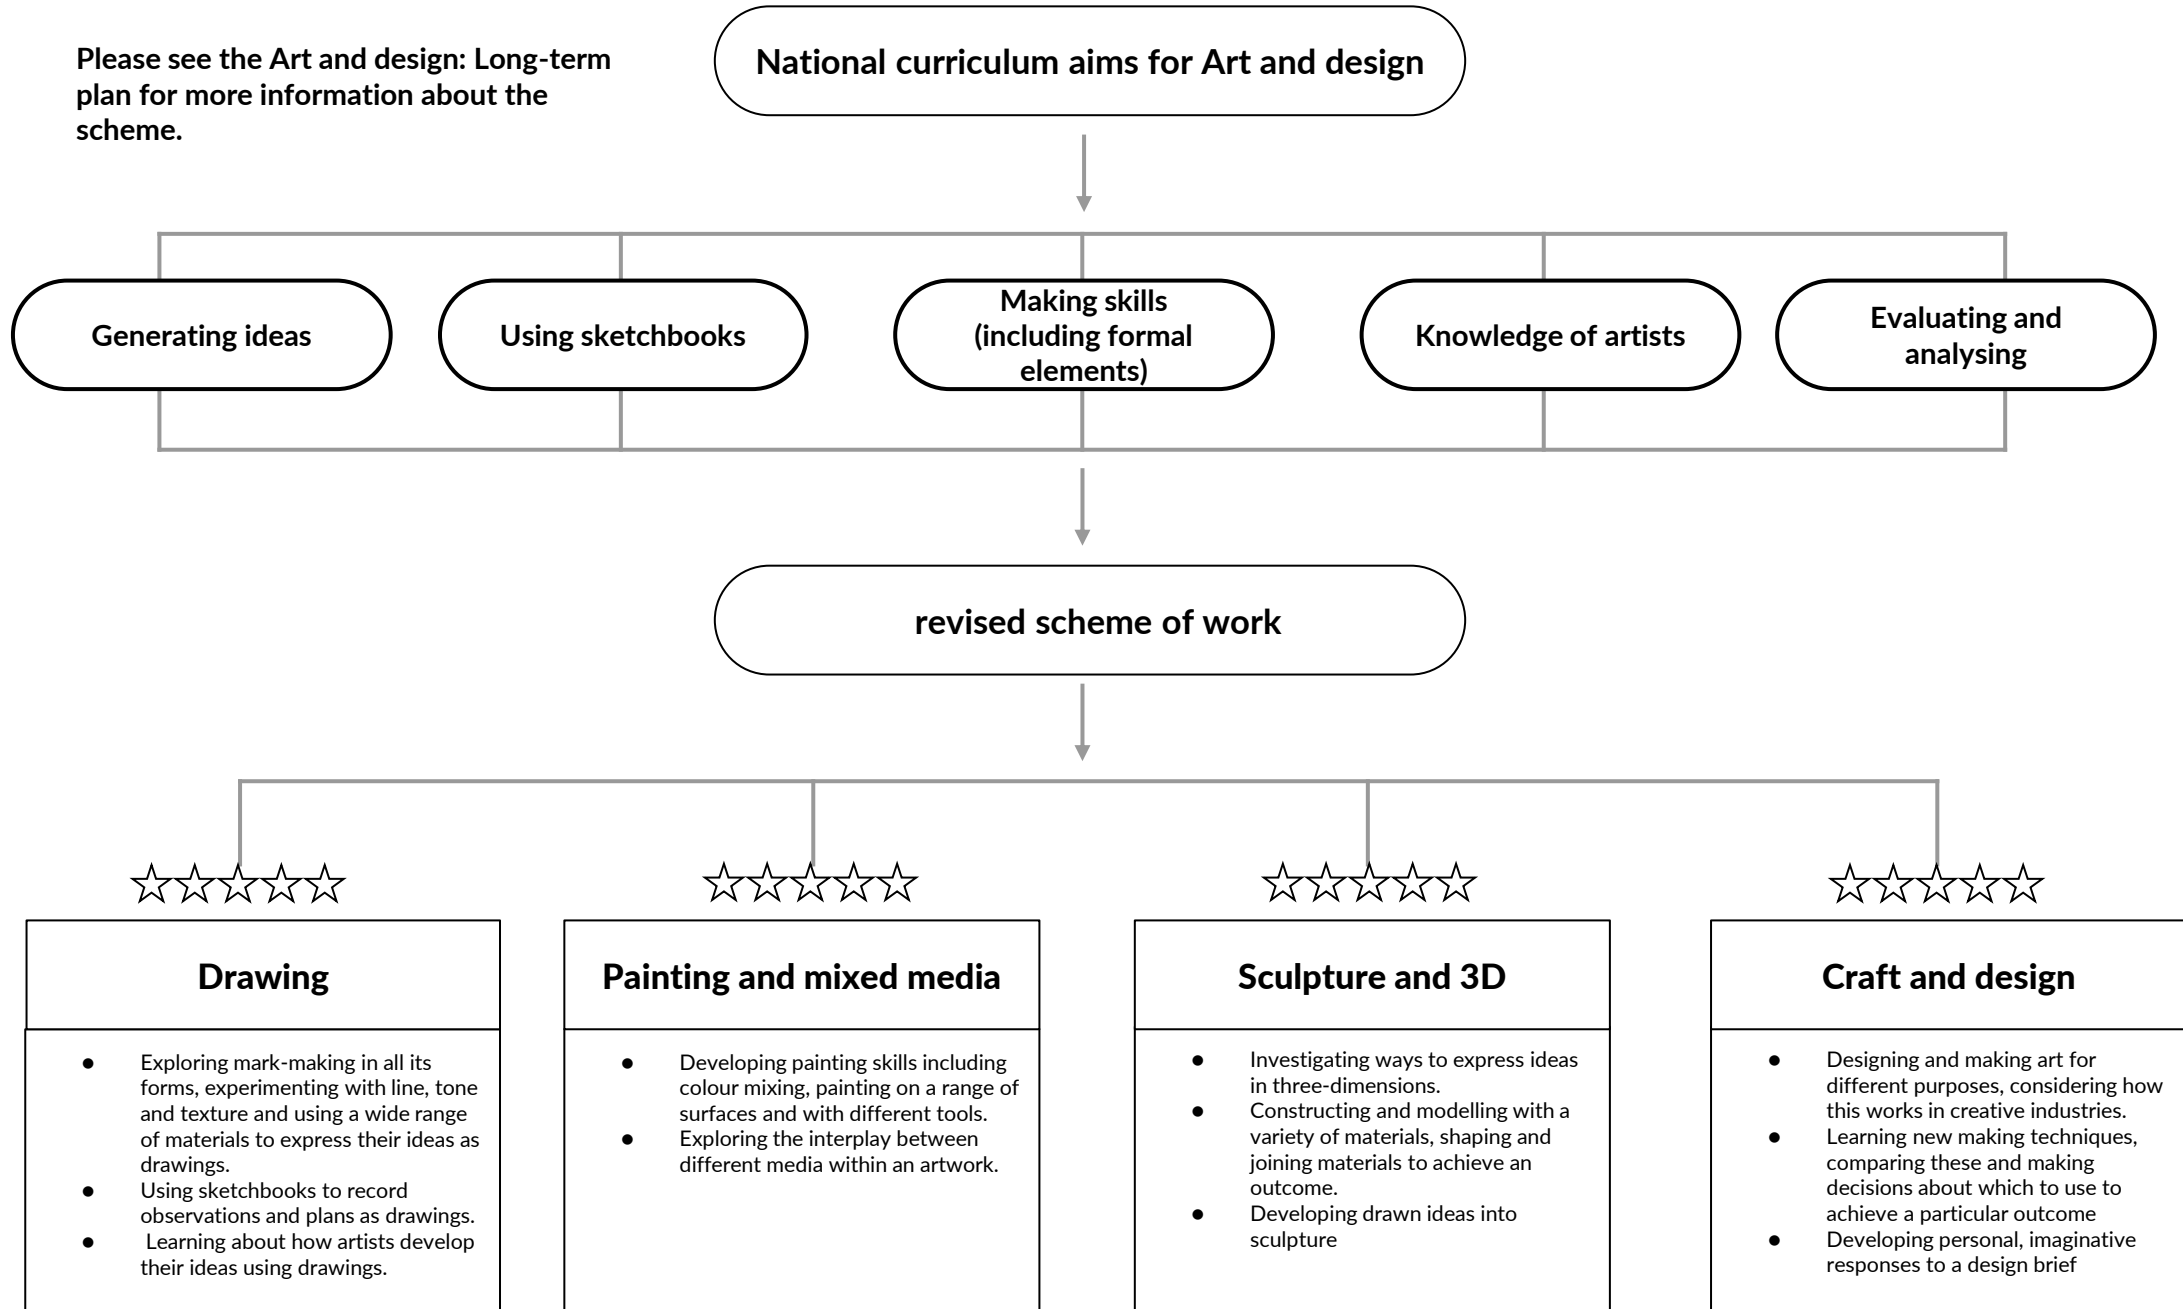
Please see the Art and design: Long-term plan for more information about the scheme.

National curriculum aims for Art and design

Generating ideas

Using sketchbooks

Making skills (including formal elements)

Knowledge of artists

Evaluating and analysing

revised scheme of work

☆☆☆☆☆

Drawing

- Exploring mark-making in all its forms, experimenting with line, tone and texture and using a wide range of materials to express their ideas as drawings.
- Using sketchbooks to record observations and plans as drawings.
- Learning about how artists develop their ideas using drawings.

☆☆☆☆☆

Painting and mixed media

- Developing painting skills including colour mixing, painting on a range of surfaces and with different tools.
- Exploring the interplay between different media within an artwork.

☆☆☆☆☆

Sculpture and 3D

- Investigating ways to express ideas in three-dimensions.
- Constructing and modelling with a variety of materials, shaping and joining materials to achieve an outcome.
- Developing drawn ideas into sculpture

☆☆☆☆☆

Craft and design

- Designing and making art for different purposes, considering how this works in creative industries.
- Learning new making techniques, comparing these and making decisions about which to use to achieve a particular outcome
- Developing personal, imaginative responses to a design brief